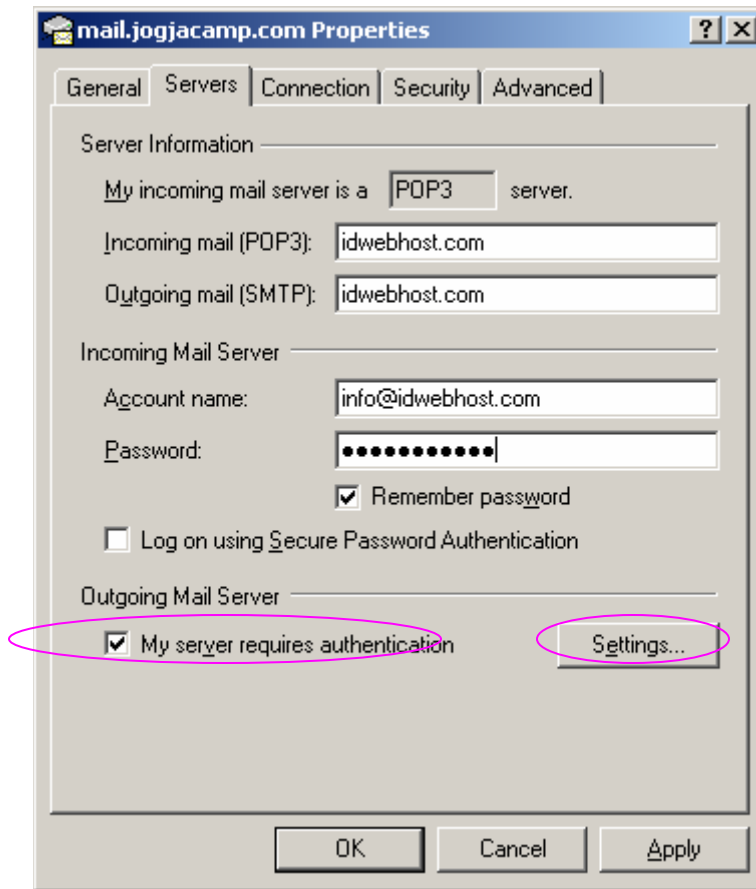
mail.jogjacamp.com Properties

?

General | Servers | Connection | Security | Advanced

Server Information

My incoming mail server is a POP3 server.

Incoming mail (POP3): idwebhost.com

Outgoing mail (SMTP): idwebhost.com

Incoming Mail Server

Account name: info@idwebhost.com

Password: ●●●●●●●●●●●●

Remember password

Log on using Secure Password Authentication

Outgoing Mail Server

My server requires authentication

Settings...

OK

Cancel

Apply